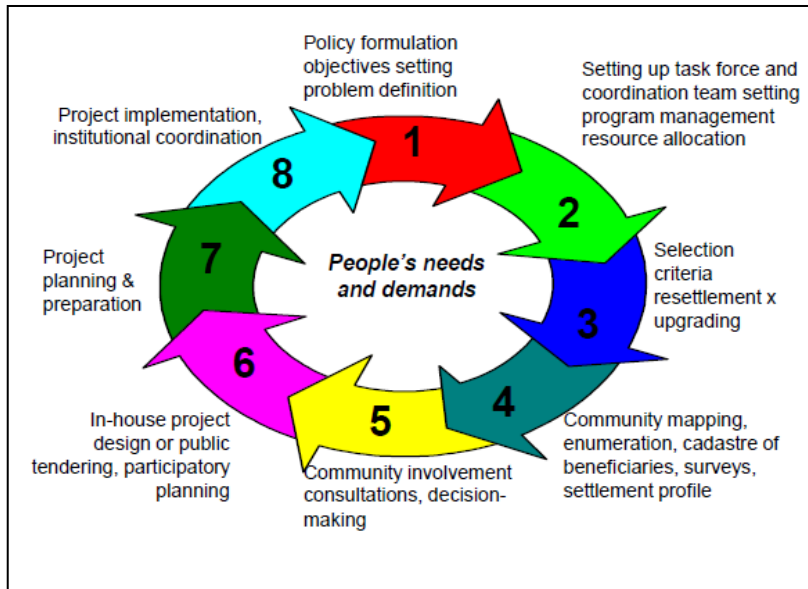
Policy formulation objectives setting problem definition

1

Setting up task force and coordination team setting program management resource allocation

2

Selection criteria resettlement x upgrading

3

Community mapping, enumeration, cadastre of beneficiaries, surveys, settlement profile

4

Community involvement consultations, decision-making

5

In-house project design or public tendering, participatory planning

6

Project planning & preparation

7

Project implementation, institutional coordination

8

People's needs and demands